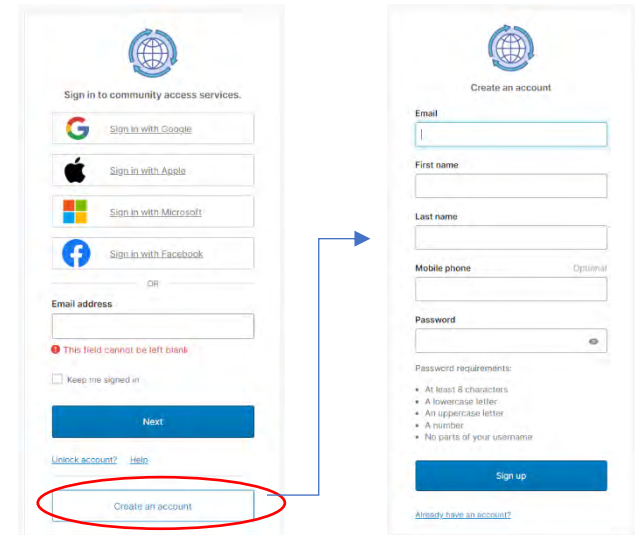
Sign in to community access services.

Sign in with Google

Sign in with Apple

Sign in with Microsoft

Sign in with Facebook

OR

Email address

This field cannot be left blank

Keep me signed in

Next

Unlock account? Help

Create an account

Create an account

Email

First name

Last name

Mobile phone Optional

Password

Password requirements:

- At least 8 characters
- A lowercase letter
- An uppercase letter
- A number
- No parts of your username

Sign up

Already have an account?